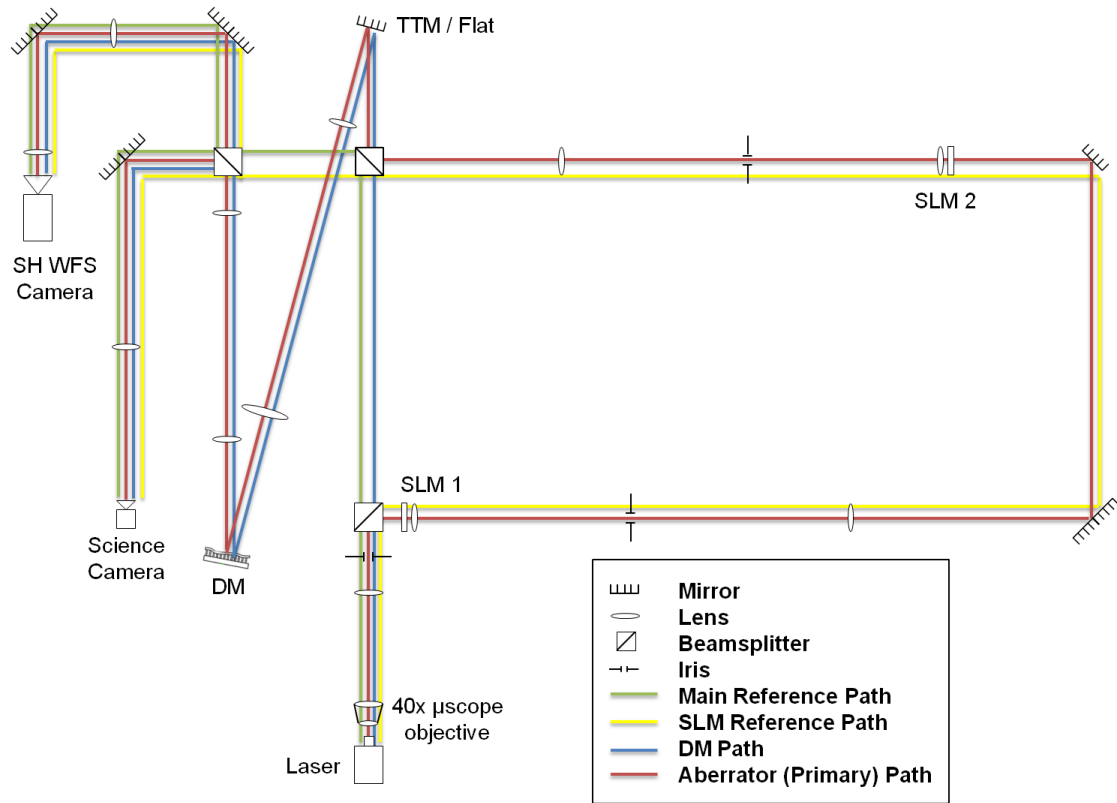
TTM / Flat

SLM 2

SH WFS
Camera

SLM 1

Science
Camera

DM

| | |
|---|---|
| | Mirror |
| | Lens |
| | Beamsplitter |
| | Iris |
| | Main Reference Path |
| | SLM Reference Path |
| | DM Path |
| | Aberrator (Primary) Path |

40x µscope
objective

Laser